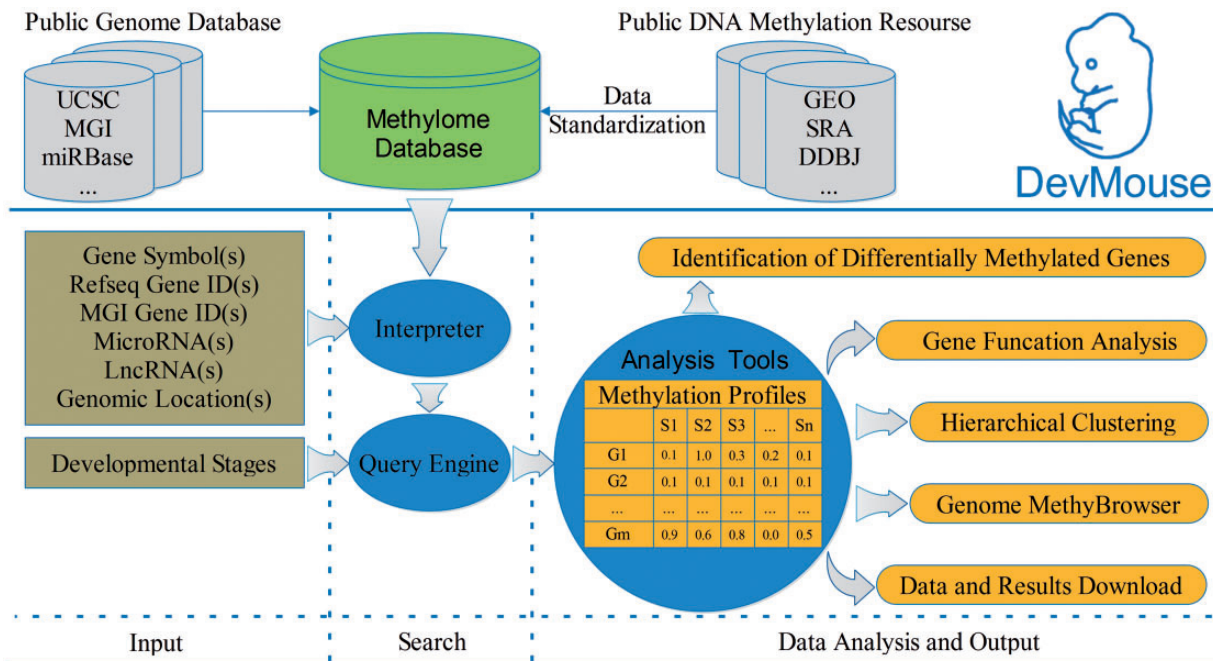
Public Genome Database

UCSC
MGI
miRBase
...

Methylome Database

Data Standardization

Public DNA Methylation Resourse

GEO
SRA
DDBJ
...

DevMouse

Gene Symbol(s)
Refseq Gene ID(s)
MGI Gene ID(s)
MicroRNA(s)
LncRNA(s)
Genomic Location(s)

Developmental Stages

Interpreter

Query Engine

Identification of Differentially Methylated Genes

Analysis Tools

Methylation Profiles

| | S1 | S2 | S3 | ... | Sn |
|---|---|---|---|---|---|
| G1 | 0.1 | 1.0 | 0.3 | 0.2 | 0.1 |
| G2 | 0.1 | 0.1 | 0.1 | 0.1 | 0.1 |
| ... | ... | ... | ... | ... | ... |
| Gm | 0.9 | 0.6 | 0.8 | 0.0 | 0.5 |

Gene Funcation Analysis

Hierarchical Clustering

Genome MethyBrowser

Data and Results Download

Input

Search

Data Analysis and Output